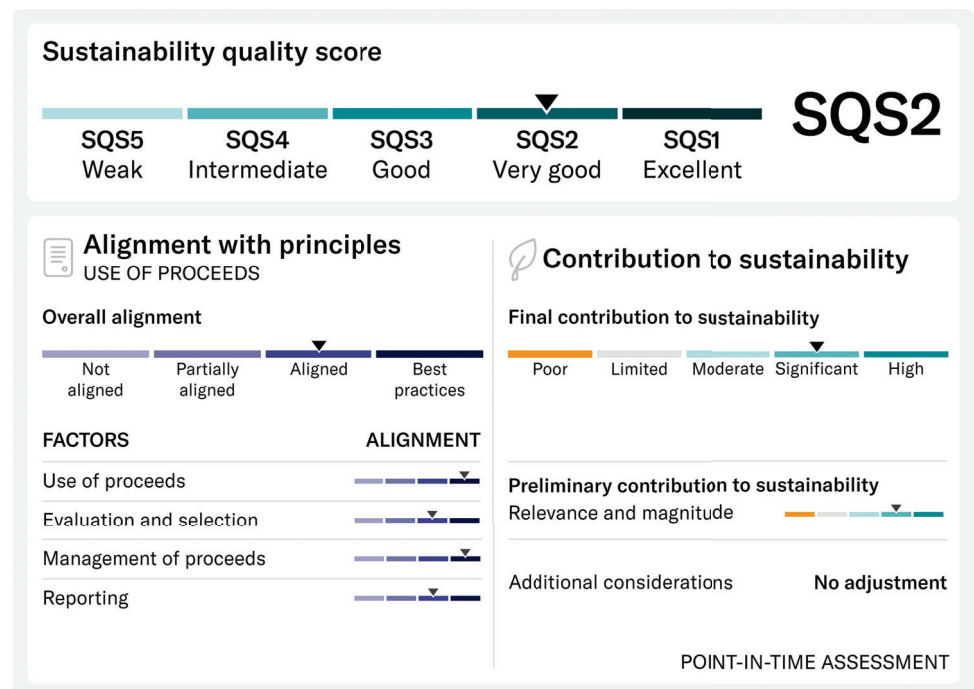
Sustainability quality score

SQS5
Weak

SQS4
Intermediate

SQS3
Good

SQS2
Very good

SQS1
Excellent

SQS2

Alignment with principles
USE OF PROCEEDS

Overall alignment

Not aligned | Partially aligned | Aligned | Best practices

| FACTORS | ALIGNMENT |
|---|---|
| Use of proceeds | |
| Evaluation and selection | |
| Management of proceeds | |
| Reporting | |

Contribution to sustainability

Final contribution to sustainability

Poor | Limited | Moderate | Significant | High

Preliminary contribution to sustainability

Relevance and magnitude

Additional considerations    No adjustment

POINT-IN-TIME ASSESSMENT